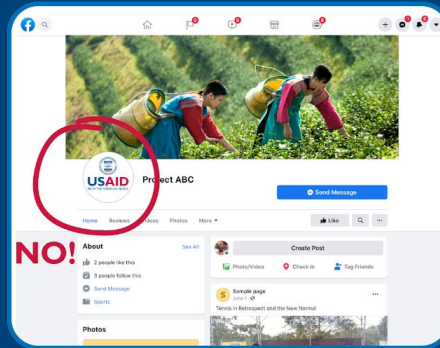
USAID
FROM THE AMERICAN PEOPLE

Project ABC

Send Message

Home Reviews Videos Photos More

Like

NO!

About
See All
2 people like this
3 people follow this
Send Message
Sports

Photos

Create Post
Photo/Video Check in Tag Friends

Sample page
June 1

Tennis in Retrospect and the New Normal